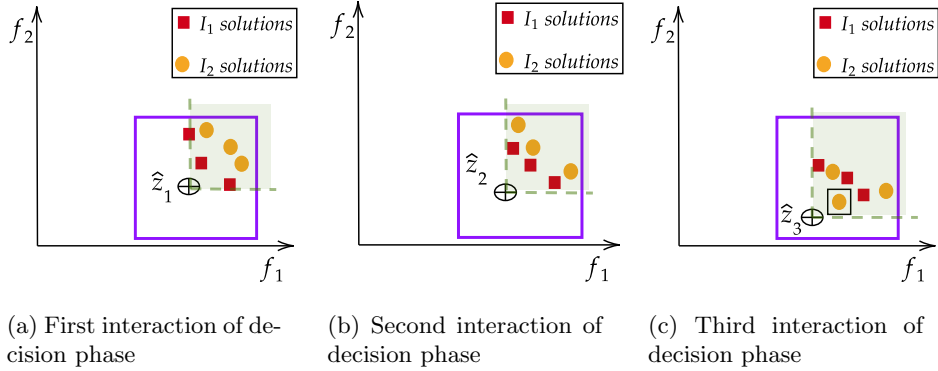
$f_2$

$I_1$ solutions

$I_2$ solutions

$\hat{z}_1$

$f_1$

(a) First interaction of decision phase

$f_2$

$I_1$ solutions

$I_2$ solutions

$\hat{z}_2$

$f_1$

(b) Second interaction of decision phase

$f_2$

$I_1$ solutions

$I_2$ solutions

$\hat{z}_3$

$f_1$

(c) Third interaction of decision phase